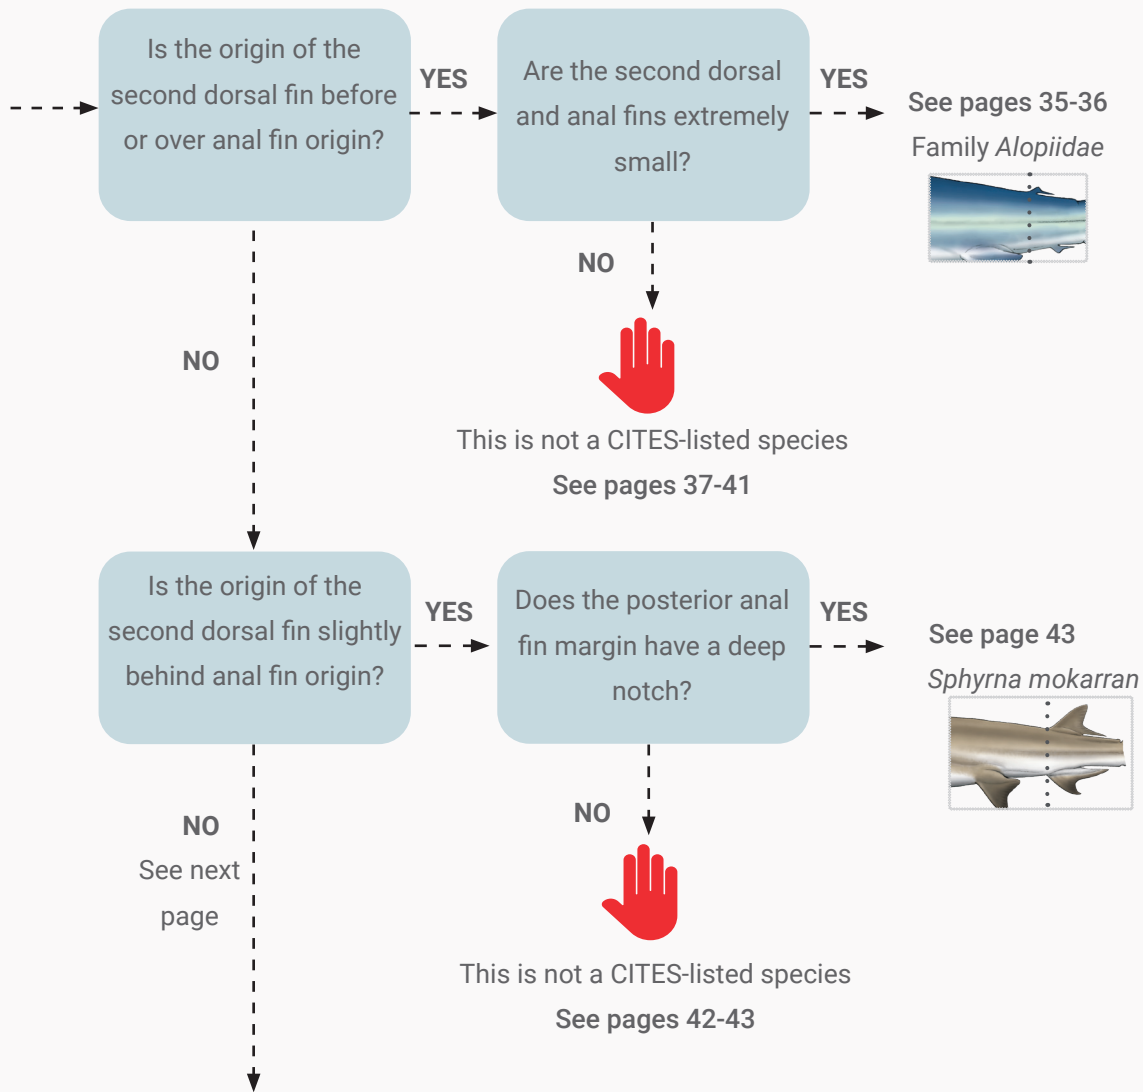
Is the origin of the second dorsal fin before or over anal fin origin?

YES

Are the second dorsal and anal fins extremely small?

YES

See pages 35-36

Family *Alopiidae*

NO

This is not a CITES-listed species

See pages 37-41

NO

Is the origin of the second dorsal fin slightly behind anal fin origin?

YES

Does the posterior anal fin margin have a deep notch?

YES

See page 43

*Sphyrna mokarran*

NO

This is not a CITES-listed species

See pages 42-43

NO

See next page